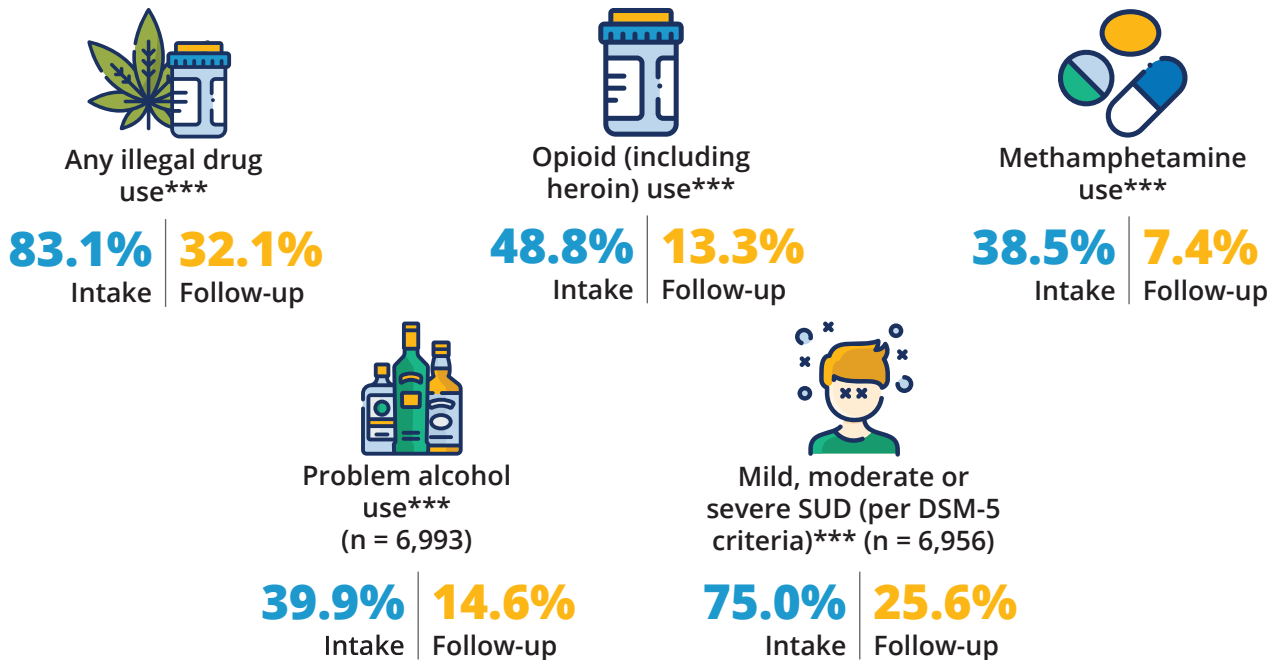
Any illegal drug use***

83.1% Intake | 32.1% Follow-up

Opioid (including heroin) use***

48.8% Intake | 13.3% Follow-up

Methamphetamine use***

38.5% Intake | 7.4% Follow-up

Problem alcohol use*** (n = 6,993)

39.9% Intake | 14.6% Follow-up

Mild, moderate or severe SUD (per DSM-5 criteria)*** (n = 6,956)

75.0% Intake | 25.6% Follow-up